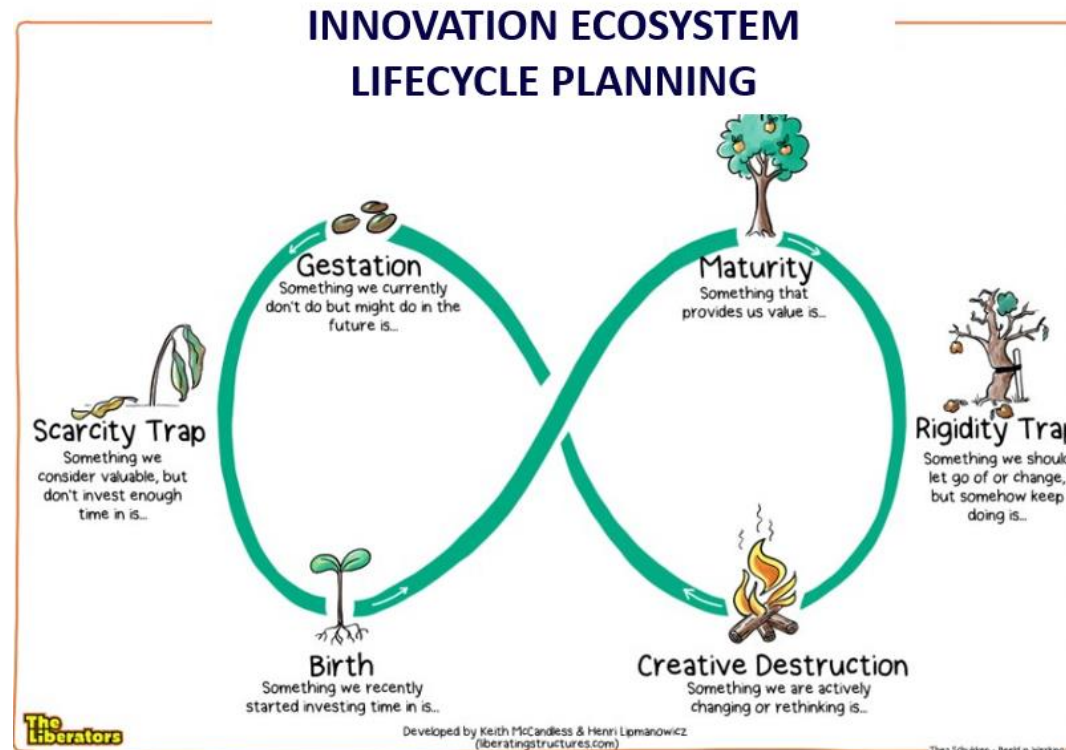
INNOVATION ECOSYSTEM LIFECYCLE PLANNING

Gestation
Something we currently don't do but might do in the future is...

Maturity
Something that provides us value is...

Scarcity Trap
Something we consider valuable, but don't invest enough time in is...

Rigidity Trap
Something we should let go of or change, but somehow keep doing is...

Birth
Something we recently started investing time in is...

Creative Destruction
Something we are actively changing or rethinking is...

The Liberators

Developed by Keith McCandless & Henri Lipmanowicz (liberatingstructures.com)

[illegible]